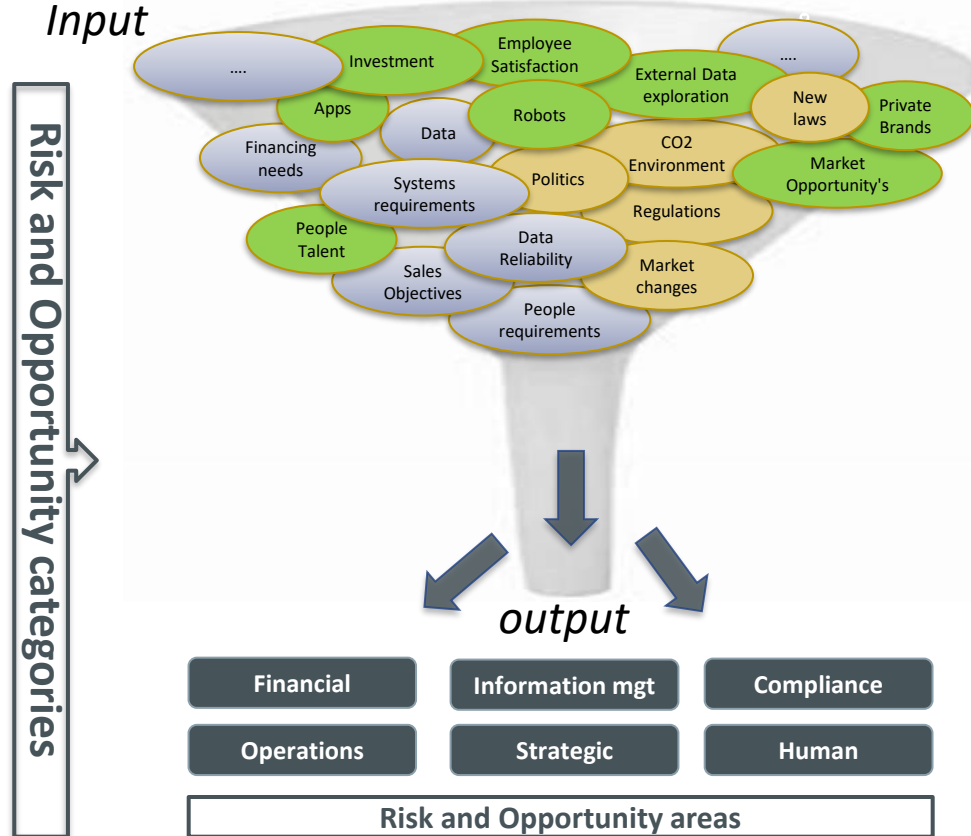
Input

Risk and Opportunity categories

....

Investment

Employee Satisfaction

....

External Data exploration

Apps

Data

Robots

New laws

Private Brands

Financing needs

CO2 Environment

Politics

Market Opportunity's

Systems requirements

Regulations

People Talent

Data Reliability

Sales Objectives

Market changes

People requirements

output

| Financial | Information mgt | Compliance |
|---|---|---|
| Operations | Strategic | Human |

Risk and Opportunity areas